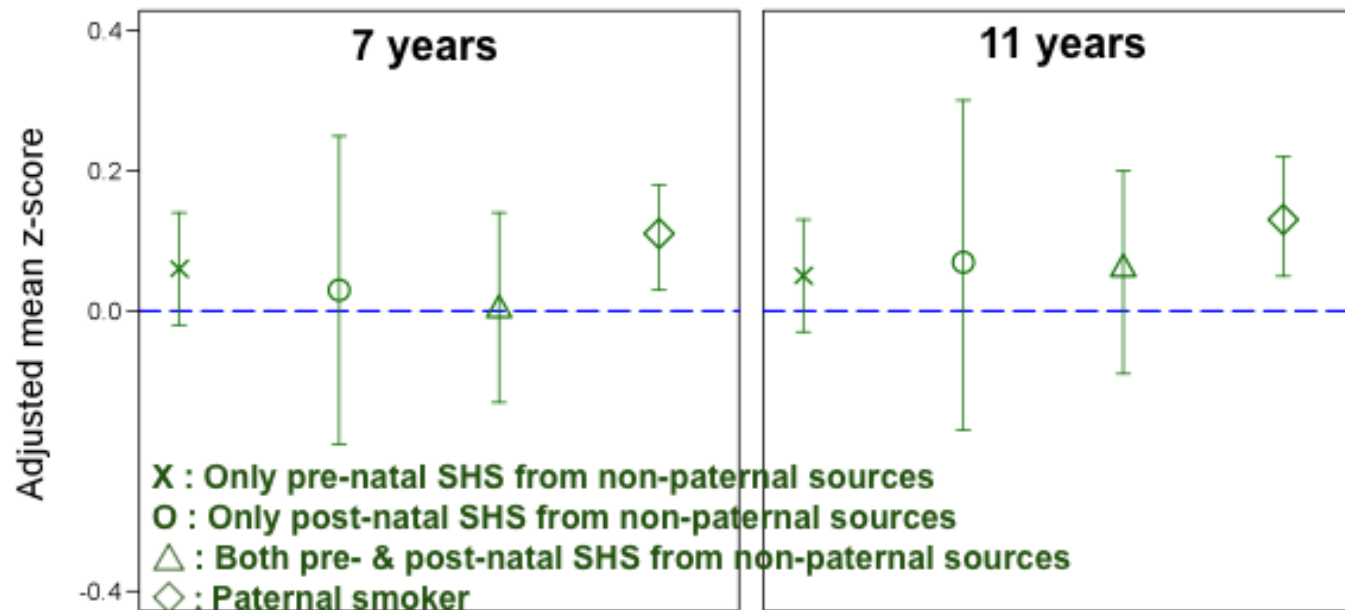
7 years

11 years

Adjusted mean z-score

0.4

0.2

0.0

-0.4

X : Only pre-natal SHS from non-paternal sources
O : Only post-natal SHS from non-paternal sources
△ : Both pre- & post-natal SHS from non-paternal sources
◇ : Paternal smoker